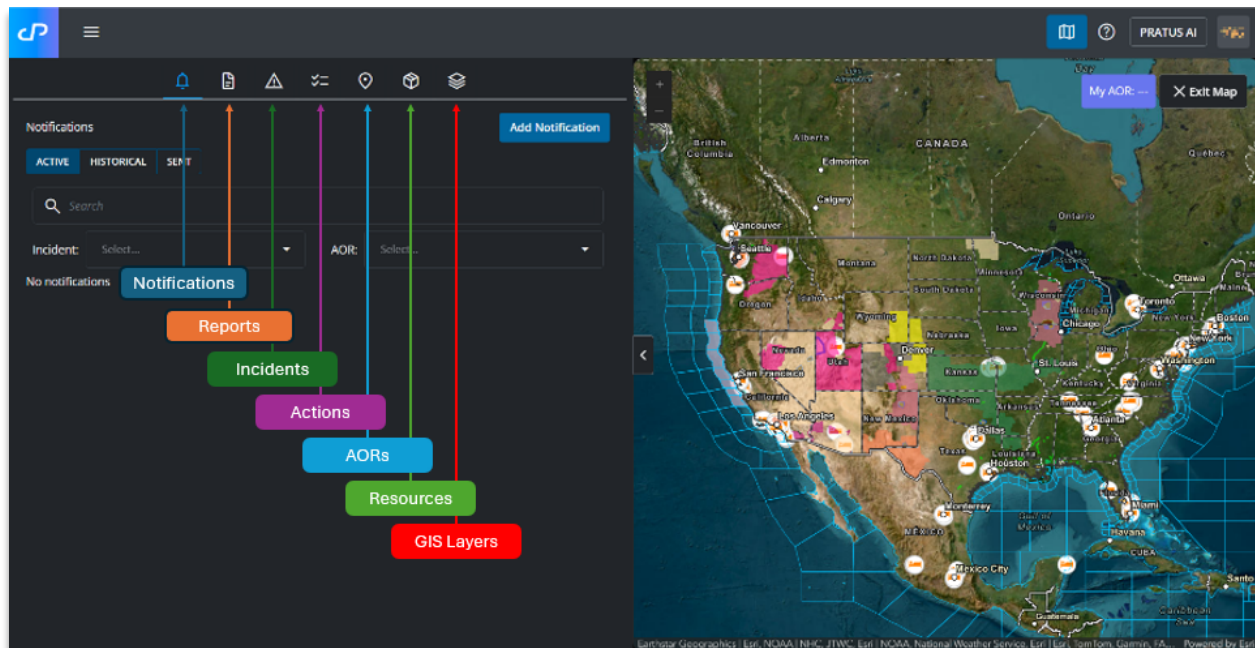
PRATUS AI

Notifications

Add Notification

ACTIVE HISTORICAL SENT

Search

Incident: Select...

AOR: Select...

No notifications

Notifications

Reports

Incidents

Actions

AORs

Resources

GIS Layers

My AOR: --

Exit Map

British Columbia

Alberta

CANADA

Edmonton

Calgary

Québec

Ontario

Vancouver

Seattle

Montana

North Dakota

Minnesota

Ottawa

Toronto

Boston

New York

Washington

Oregon

Wyoming

South Dakota

Wisconsin

Chicago

Iowa

Nebraska

Nevada

Utah

Denver

San Francisco

California

Kansas

St. Louis

Kentucky

Los Angeles

Arkansas

Atlanta

New Mexico

Dallas

Texas

Louisiana

Houston

Miami

Havana

CUBA

Monterrey

MEXICO

Mexico City

Guatemala

Earthstar Geographics | Esri, NOAA | NHC, JTWC, Esri | NOAA, National Weather Service, Esri | Esri, TomTom, Garmin, FA...

Powered by Esri